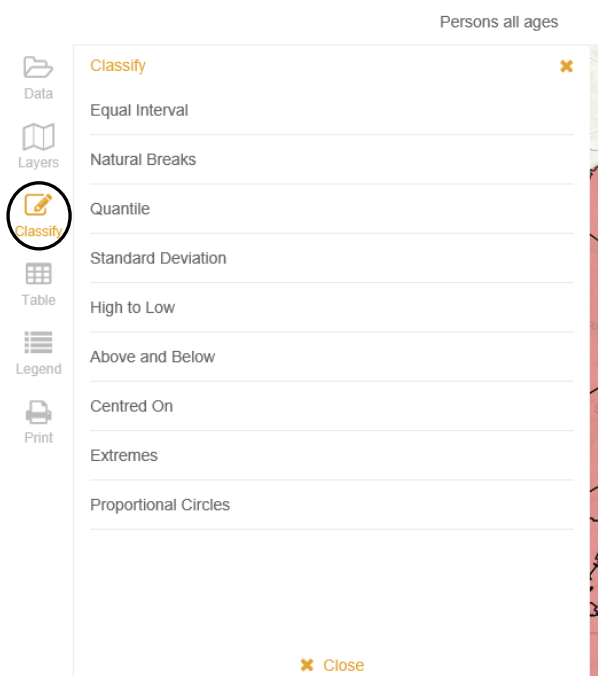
Persons all ages

Data

Layers

Classify

Table

Legend

Print

Classify ✖

Equal Interval

Natural Breaks

Quantile

Standard Deviation

High to Low

Above and Below

Centred On

Extremes

Proportional Circles

✖ Close